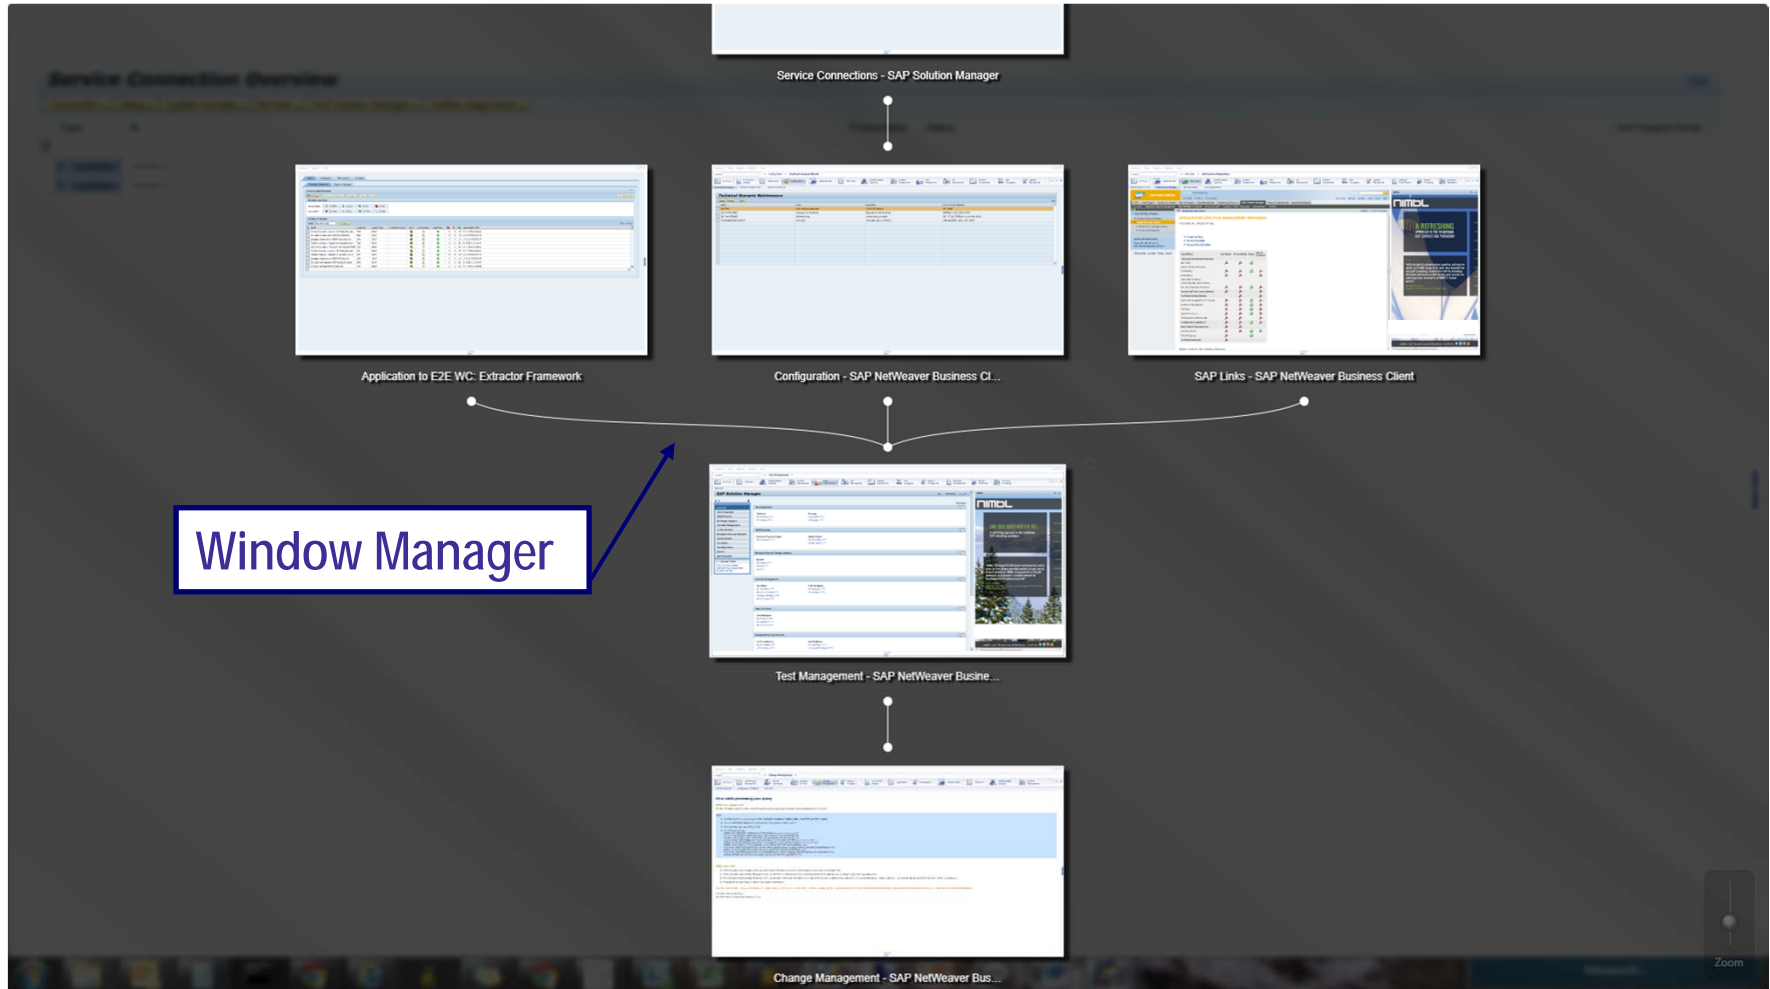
Service Connection Overview

Service Connections - SAP Solution Manager

Application to E2E WC: Extractor Framework

Configuration - SAP NetWeaver Business Cl...

SAP Links - SAP NetWeaver Business Client

Window Manager

Test Management - SAP NetWeaver Busine...

Change Management - SAP NetWeaver Bus...

Zoom